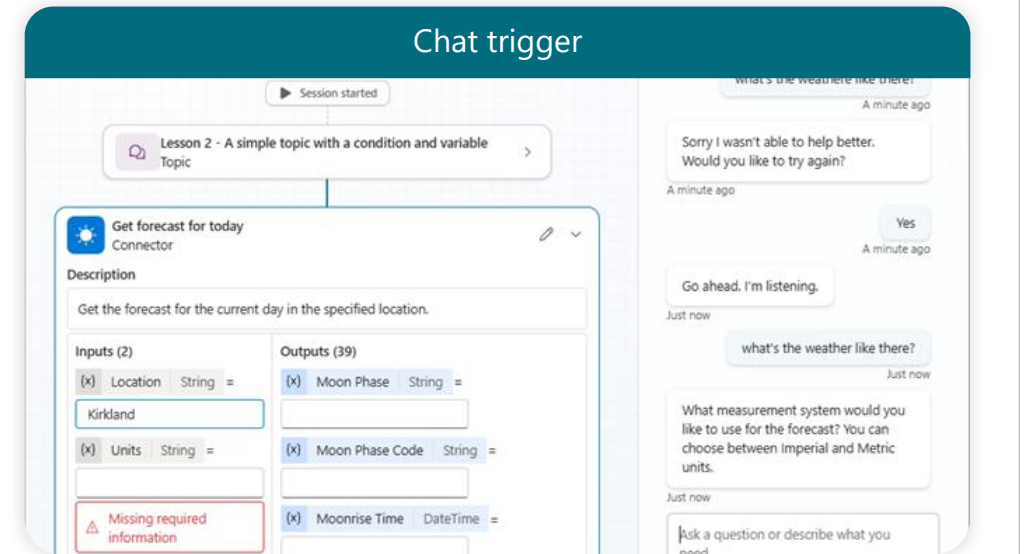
Chat trigger

Session started

Lesson 2 - A simple topic with a condition and variable
Topic

Get forecast for today
Connector

Description

Get the forecast for the current day in the specified location.

Inputs (2)

(x) Location String =

Kirkland

(x) Units String =

Missing required information

Outputs (39)

(x) Moon Phase String =

(x) Moon Phase Code String =

(x) Moonrise Time DateTime =

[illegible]
A minute ago

Sorry I wasn't able to help better. Would you like to try again?
A minute ago

Yes
A minute ago

Go ahead. I'm listening.
Just now

what's the weather like there?
Just now

What measurement system would you like to use for the forecast? You can choose between Imperial and Metric units.
Just now

Ask a question or describe what you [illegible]